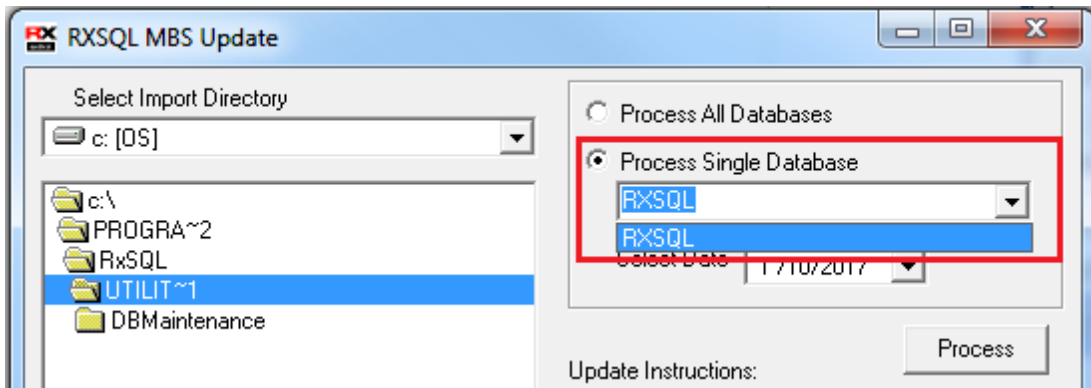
RXSQL MBS Update

Select Import Directory

c: [OS]

c:\
PROGRA~2
RxSQL
UTILIT~1
DBMaintenance

Process All Databases

Process Single Database

RXSQL

RXSQL

Select Date 1/10/2017

Process

Update Instructions: